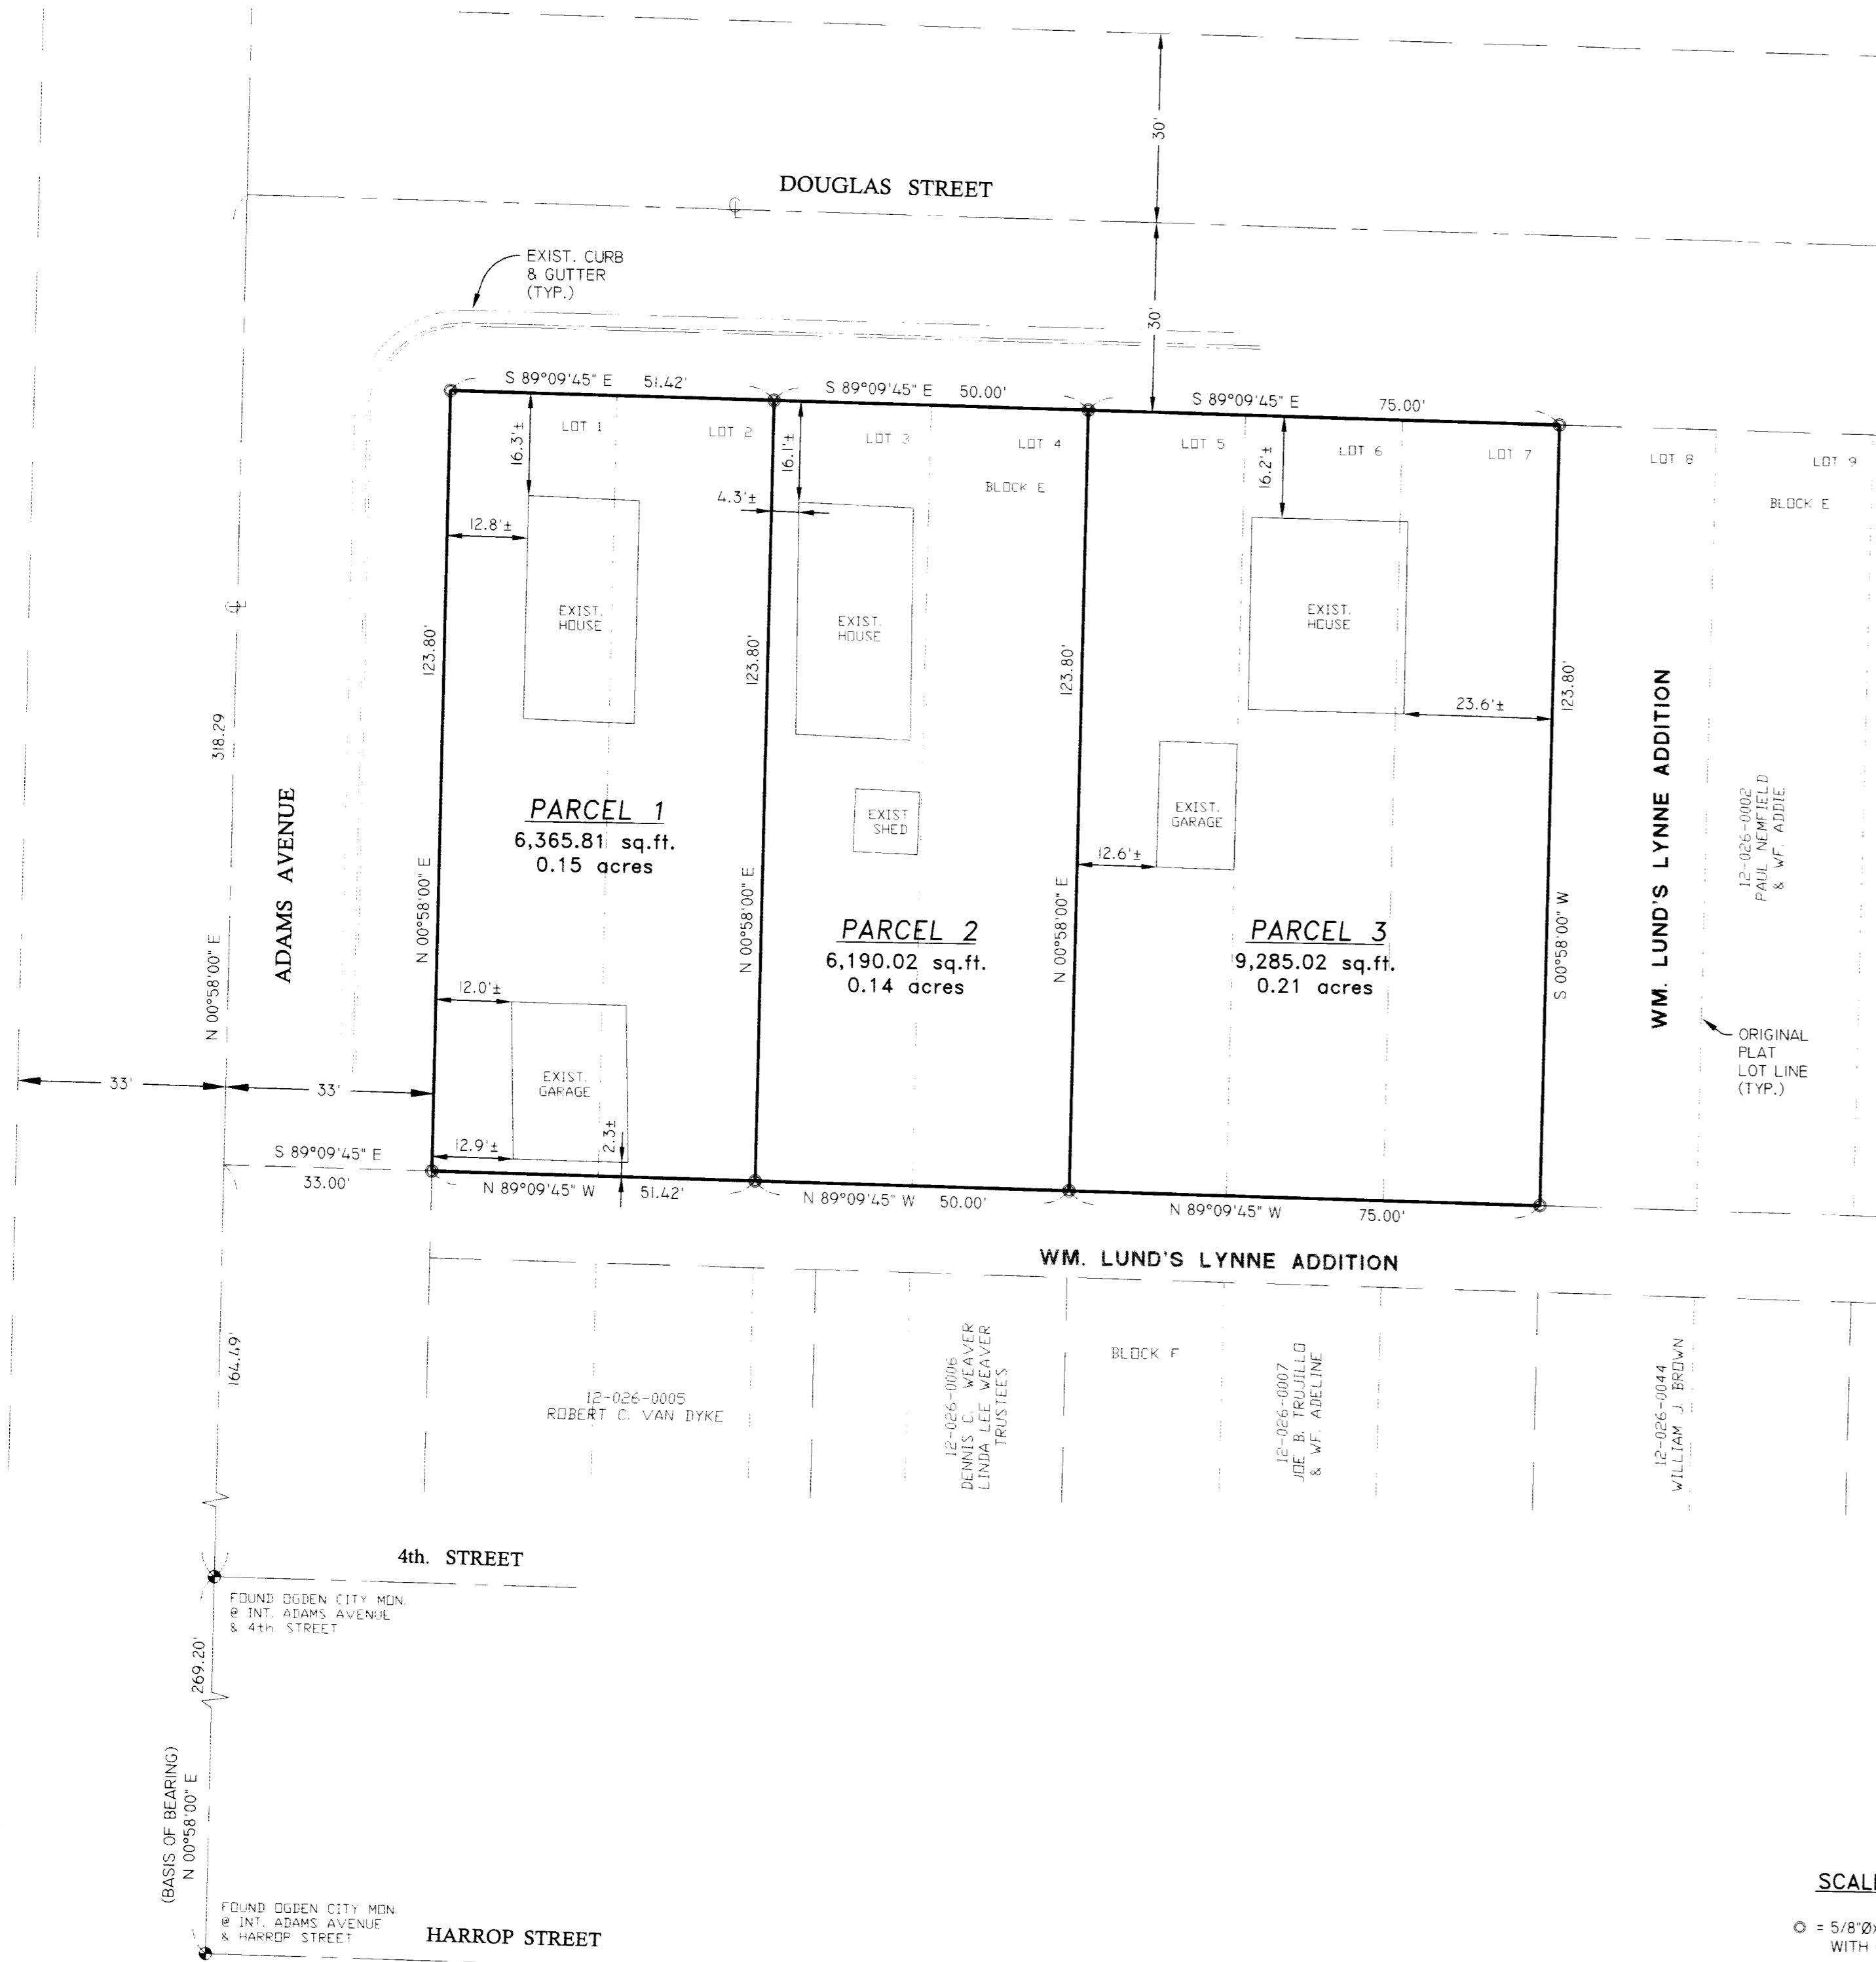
30'

DOUGLAS STREET

EXIST. CURB & GUTTER (TYP.)

30'

S 89°09'45" E 51.42'
S 89°09'45" E 50.00'
S 89°09'45" E 75.00'

LOT 1
LOT 2
LOT 3
LOT 4
LOT 5
LOT 6
LOT 7
LOT 8
LOT 9

BLOCK E
BLOCK E

16.3'±
16.1'±
16.2'±
4.3'±
12.8'±

EXIST. HOUSE
EXIST. HOUSE
EXIST. HOUSE

123.80'
123.80'
123.80'
123.80'

23.6'±

318.29

ADAMS AVENUE

EXIST. SHED

EXIST. GARAGE

12.6'±

PARCEL 1
6,365.81 sq.ft.
0.15 acres

PARCEL 2
6,190.02 sq.ft.
0.14 acres

PARCEL 3
9,285.02 sq.ft.
0.21 acres

N 00°58'00" E
N 00°58'00" E
N 00°58'00" E
N 00°58'00" E
S 00°58'00" W

WM. LUND'S LYNNE ADDITION

12-026-0002
PAUL NEMFIELD
& WF. ADDIE

ORIGINAL PLAT LOT LINE (TYP.)

12.0'±

EXIST. GARAGE

33'
33'

2.3'±
12.9'±

S 89°09'45" E
33.00'

N 89°09'45" W 51.42'
N 89°09'45" W 50.00'
N 89°09'45" W 75.00'

WM. LUND'S LYNNE ADDITION

164.49'

BLOCK F

12-026-0005
ROBERT C. VAN DYKE

12-026-0006
DENNIS C. WEAVER
LINDA LEE WEAVER
TRUSTEES

12-026-0007
JOE B. TRUJILLO
& WF. ADELINE

12-026-0044
WILLIAM J. BROWN

4th. STREET

FOUND OGDEN CITY MON. @ INT. ADAMS AVENUE & 4th. STREET

269.20'

(BASIS OF BEARING)
N 00°58'00" E

FOUND OGDEN CITY MON. @ INT. ADAMS AVENUE & HARROP STREET

HARROP STREET

SCAL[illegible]

○ = 5/8"Ø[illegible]
WITH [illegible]